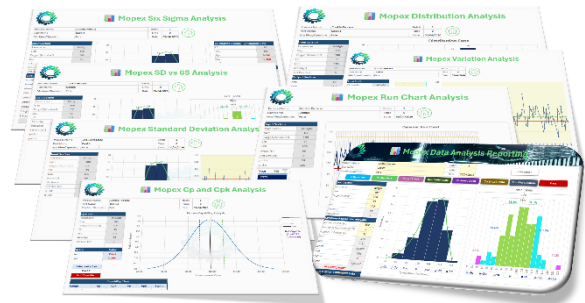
Mopex Six Sigma Analysis

Mopex Distribution Analysis

Mopex SD vs 6S Analysis

Mopex Variation Analysis

Mopex Run Chart Analysis

Mopex Standard Deviation Analysis

Mopex Data Analysis Reporting

Mopex Cp and Cpk Analysis